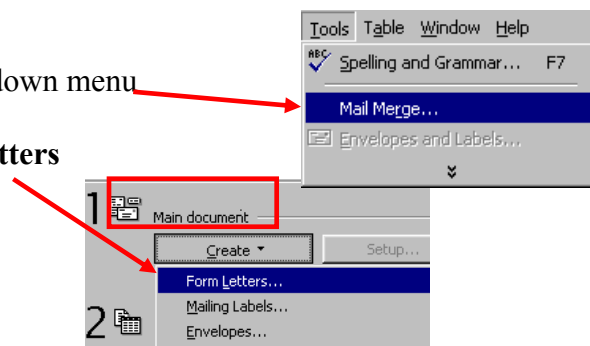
down menu

tters

Tools Table Window Help

ABC Spelling and Grammar... F7

Mail Merge...

Envelopes and Labels...

1 Main document

Create ▾

Setup...

Form Letters...

Mailing Labels...

2 Envelopes...